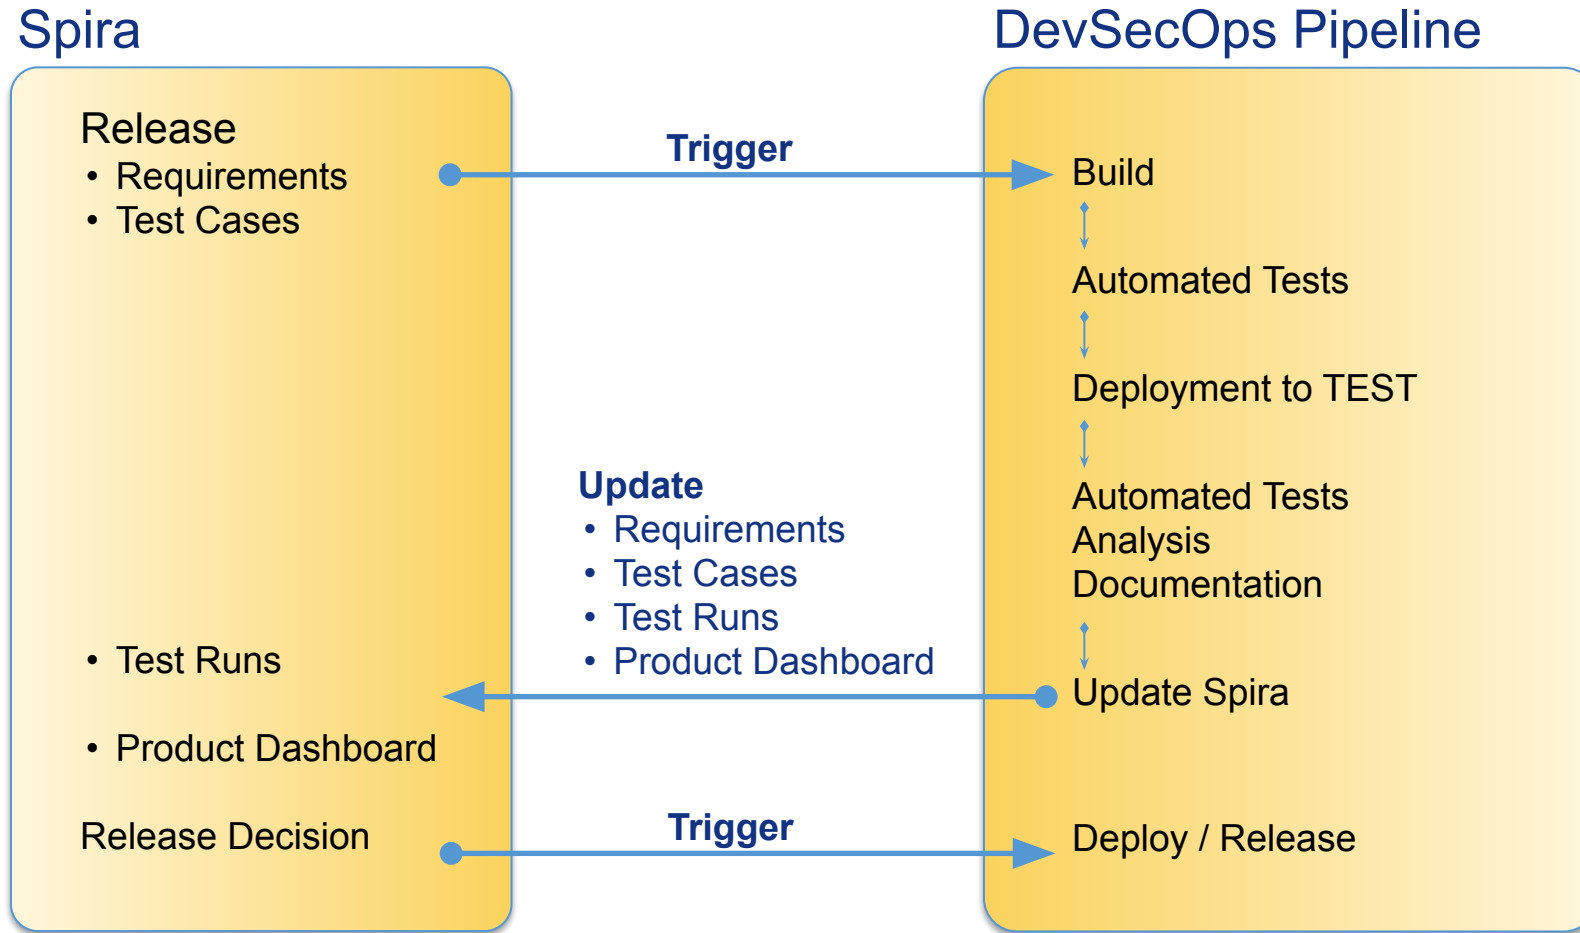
Spira

Release
• Requirements
• Test Cases

• Test Runs

• Product Dashboard

Release Decision

Trigger

Update
• Requirements
• Test Cases
• Test Runs
• Product Dashboard

Trigger

DevSecOps Pipeline

Build

Automated Tests

Deployment to TEST

Automated Tests
Analysis
Documentation

Update Spira

Deploy / Release